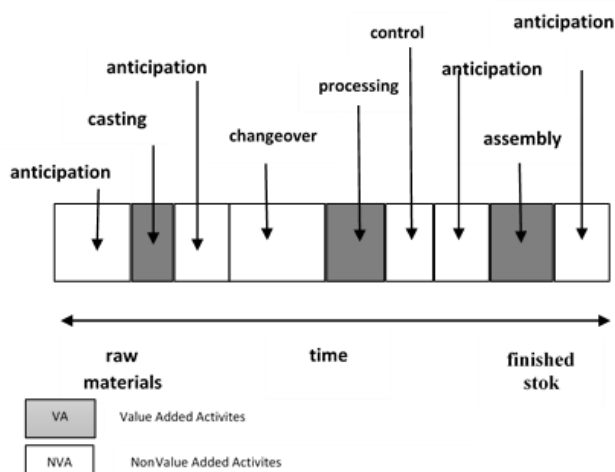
anticipation

control

anticipation

processing

anticipation

casting

changeover

assembly

anticipation

raw materials

time

finished stok

VA

Value Added Activites

NVA

NonValue Added Activites